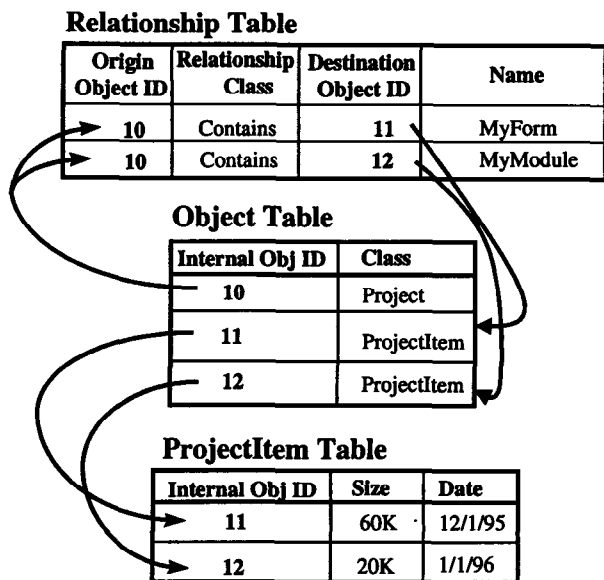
Relationship Table

| Origin Object ID | Relationship Class | Destination Object ID | Name |
|---|---|---|---|
| 10 | Contains | 11 | MyForm |
| 10 | Contains | 12 | MyModule |

Object Table

| Internal Obj ID | Class |
|---|---|
| 10 | Project |
| 11 | ProjectItem |
| 12 | ProjectItem |

ProjectItem Table

| Internal Obj ID | Size | Date |
|---|---|---|
| 11 | 60K | 12/1/95 |
| 12 | 20K | 1/1/96 |